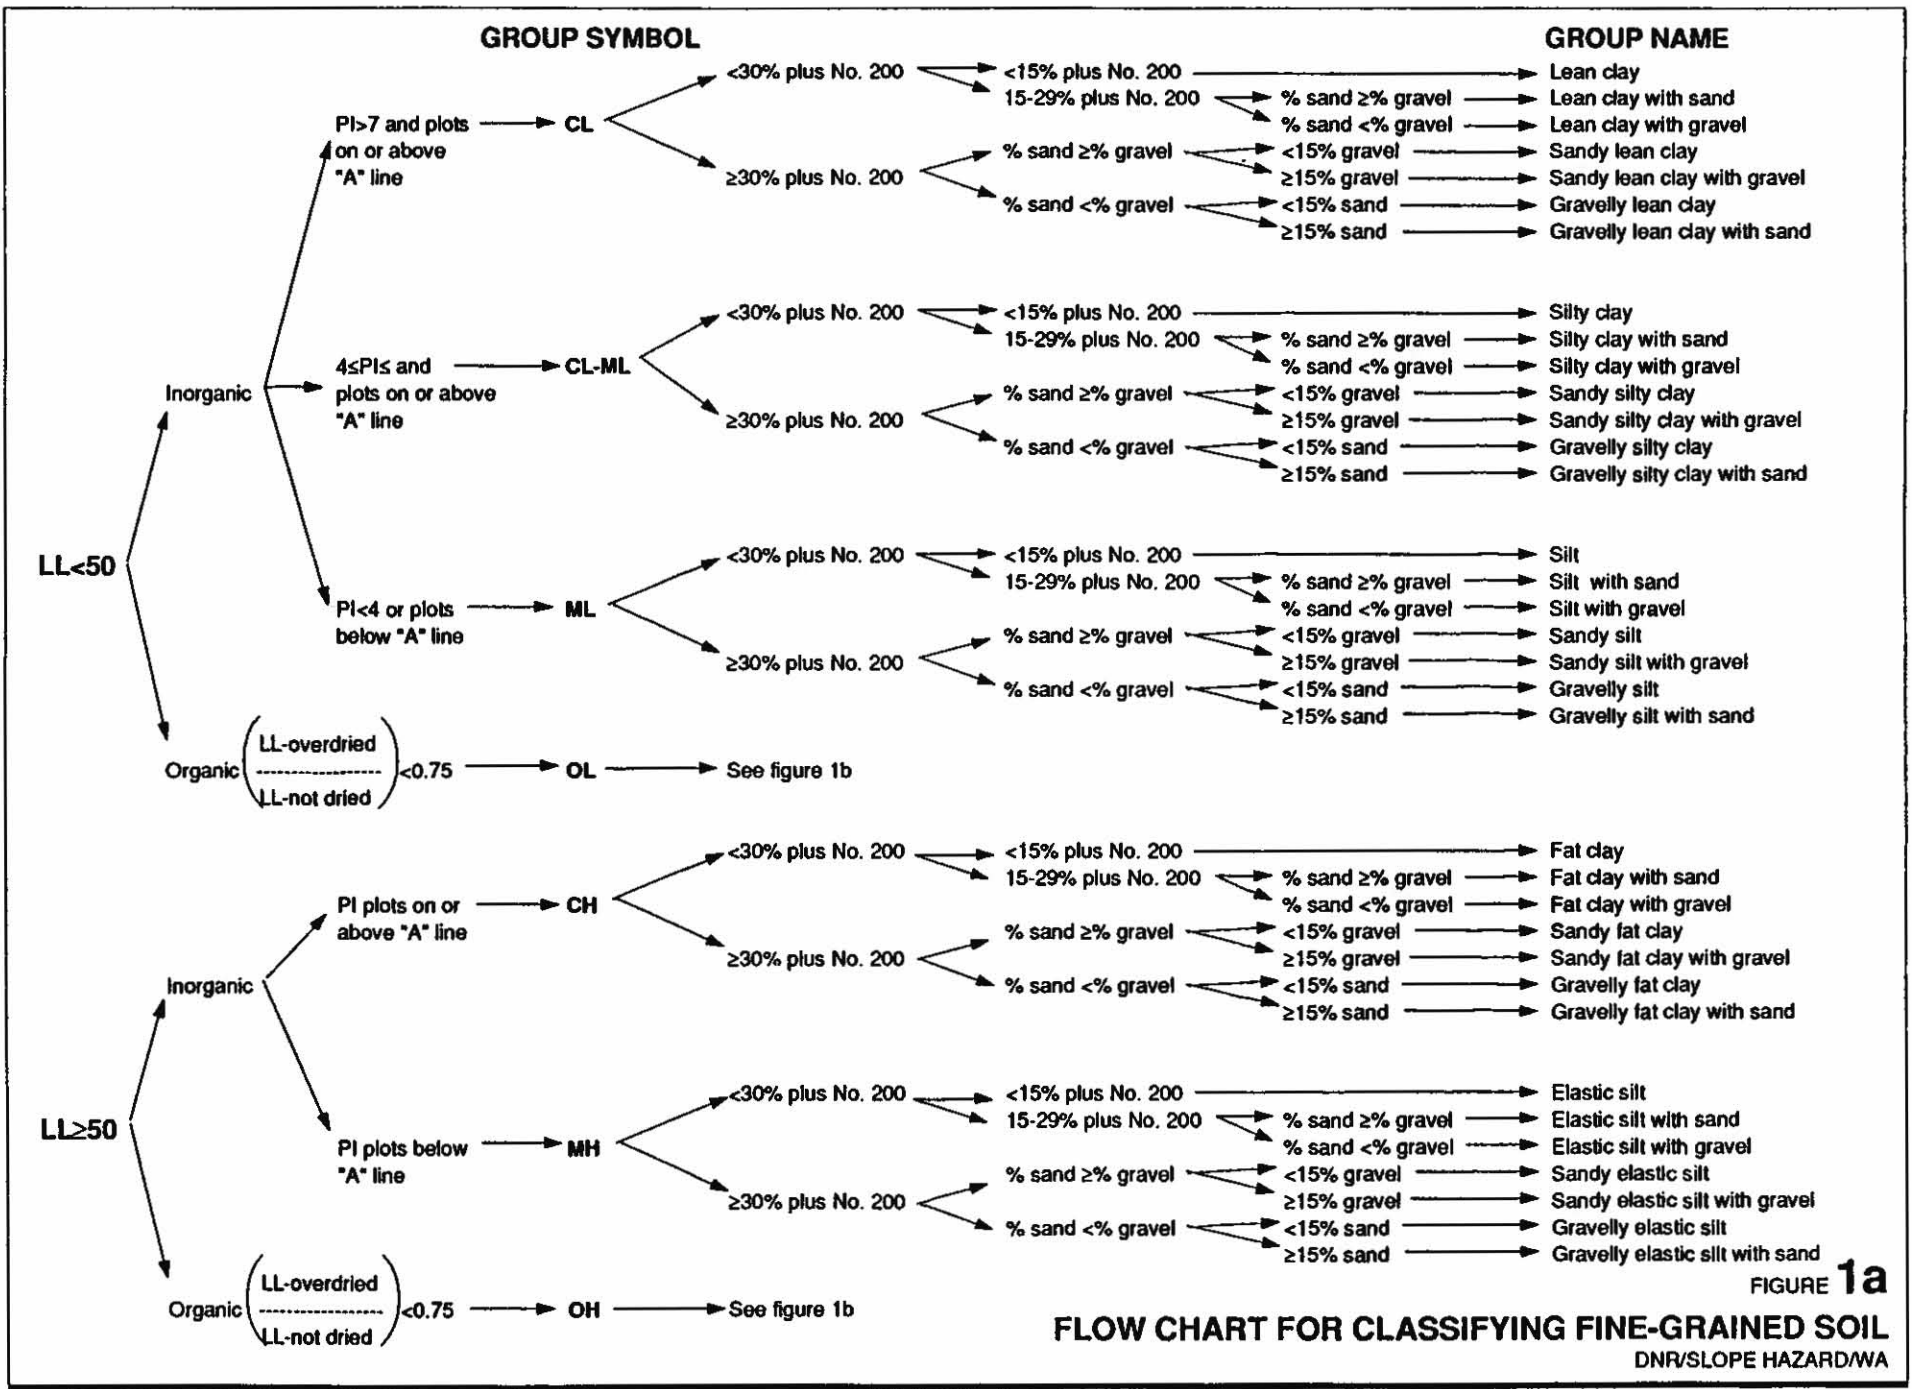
GROUP SYMBOL

GROUP NAME

LL<50

Inorganic

PI>7 and plots on or above "A" line → CL

<30% plus No. 200
<15% plus No. 200 → Lean clay
15-29% plus No. 200
% sand ≥% gravel → Lean clay with sand
% sand <% gravel → Lean clay with gravel

≥30% plus No. 200
% sand ≥% gravel
<15% gravel → Sandy lean clay
≥15% gravel → Sandy lean clay with gravel
% sand <% gravel
<15% sand → Gravelly lean clay
≥15% sand → Gravelly lean clay with sand

4≤PI≤ and plots on or above "A" line → CL-ML

<30% plus No. 200
<15% plus No. 200 → Silty clay
15-29% plus No. 200
% sand ≥% gravel → Silty clay with sand
% sand <% gravel → Silty clay with gravel

≥30% plus No. 200
% sand ≥% gravel
<15% gravel → Sandy silty clay
≥15% gravel → Sandy silty clay with gravel
% sand <% gravel
<15% sand → Gravelly silty clay
≥15% sand → Gravelly silty clay with sand

PI<4 or plots below "A" line → ML

<30% plus No. 200
<15% plus No. 200 → Silt
15-29% plus No. 200
% sand ≥% gravel → Silt with sand
% sand <% gravel → Silt with gravel

≥30% plus No. 200
% sand ≥% gravel
<15% gravel → Sandy silt
≥15% gravel → Sandy silt with gravel
% sand <% gravel
<15% sand → Gravelly silt
≥15% sand → Gravelly silt with sand

Organic $\left(\frac{\text{LL-overdried}}{\text{LL-not dried}}\right)$<0.75 → OL → See figure 1b

LL≥50

Inorganic

PI plots on or above "A" line → CH

<30% plus No. 200
<15% plus No. 200 → Fat clay
15-29% plus No. 200
% sand ≥% gravel → Fat clay with sand
% sand <% gravel → Fat clay with gravel

≥30% plus No. 200
% sand ≥% gravel
<15% gravel → Sandy fat clay
≥15% gravel → Sandy fat clay with gravel
% sand <% gravel
<15% sand → Gravelly fat clay
≥15% sand → Gravelly fat clay with sand

PI plots below "A" line → MH

<30% plus No. 200
<15% plus No. 200 → Elastic silt
15-29% plus No. 200
% sand ≥% gravel → Elastic silt with sand
% sand <% gravel → Elastic silt with gravel

≥30% plus No. 200
% sand ≥% gravel
<15% gravel → Sandy elastic silt
≥15% gravel → Sandy elastic silt with gravel
% sand <% gravel
<15% sand → Gravelly elastic silt
≥15% sand → Gravelly elastic silt with sand

Organic $\left(\frac{\text{LL-overdried}}{\text{LL-not dried}}\right)$<0.75 → OH → See figure 1b

FIGURE 1a
FLOW CHART FOR CLASSIFYING FINE-GRAINED SOIL
DNR/SLOPE HAZARD/WA